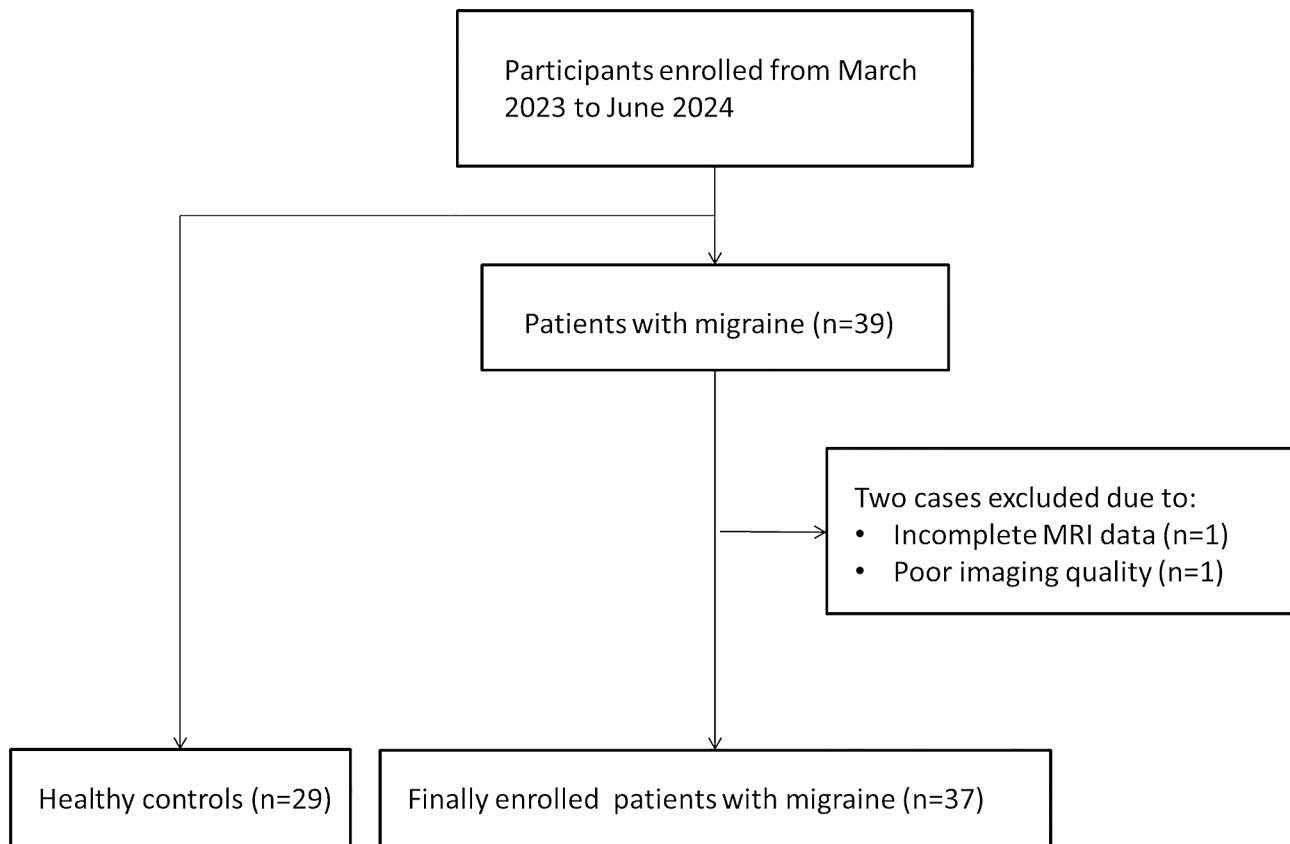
Participants enrolled from March 2023 to June 2024

Patients with migraine (n=39)

Two cases excluded due to:
• Incomplete MRI data (n=1)
• Poor imaging quality (n=1)

Healthy controls (n=29)

Finally enrolled patients with migraine (n=37)